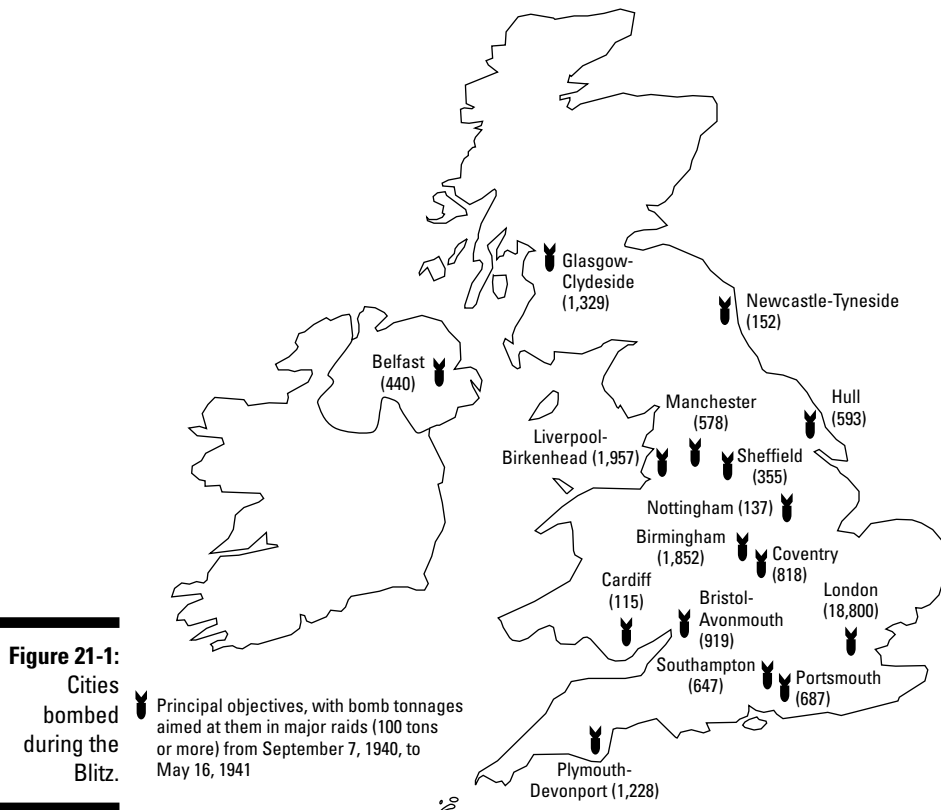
Glasgow-Clydeside (1,329)

Newcastle-Tyneside (152)

Belfast (440)

Manchester (578)

Hull (593)

Liverpool-Birkenhead (1,957)

Sheffield (355)

Nottingham (137)

Birmingham (1,852)

Coventry (818)

Cardiff (115)

London (18,800)

Bristol-Avonmouth (919)

Southampton (647)

Portsmouth (687)

Plymouth-Devonport (1,228)

Principal objectives, with bomb tonnages aimed at them in major raids (100 tons or more) from September 7, 1940, to May 16, 1941

Figure 21-1: Cities bombed during the Blitz.